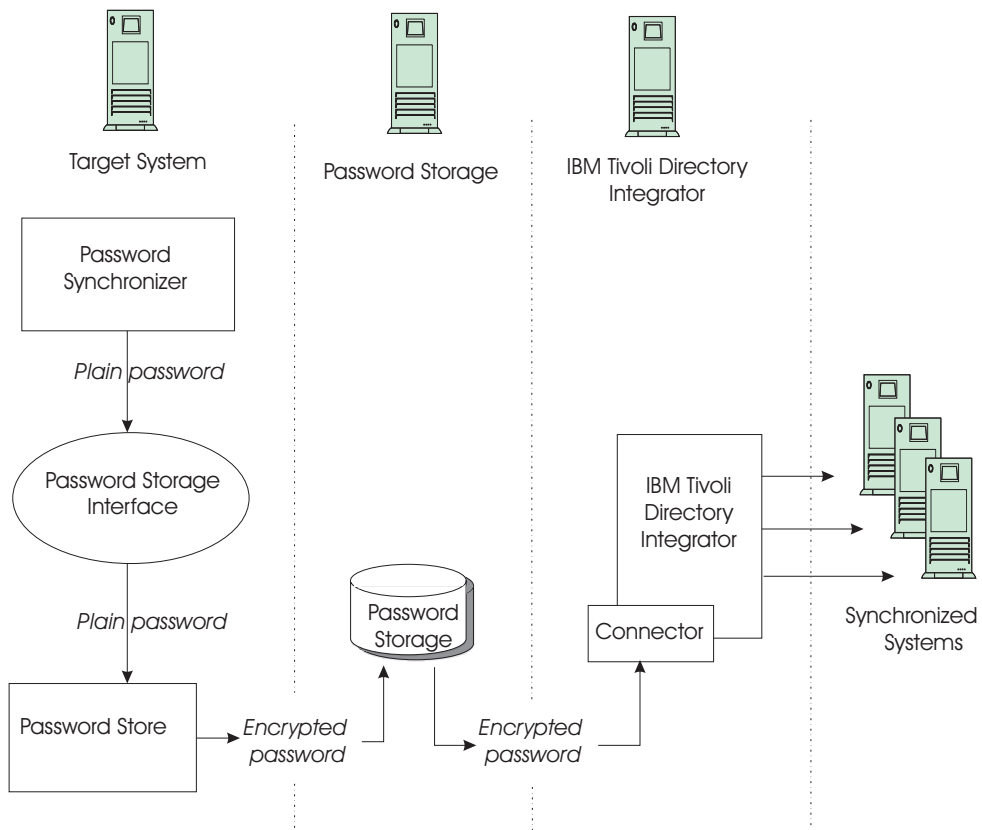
Target System

Password Storage

IBM Tivoli Directory Integrator

Password Synchronizer

Plain password

Password Storage Interface

Plain password

Password Store

Encrypted password

Password Storage

Encrypted password

IBM Tivoli Directory Integrator

Connector

Synchronized Systems